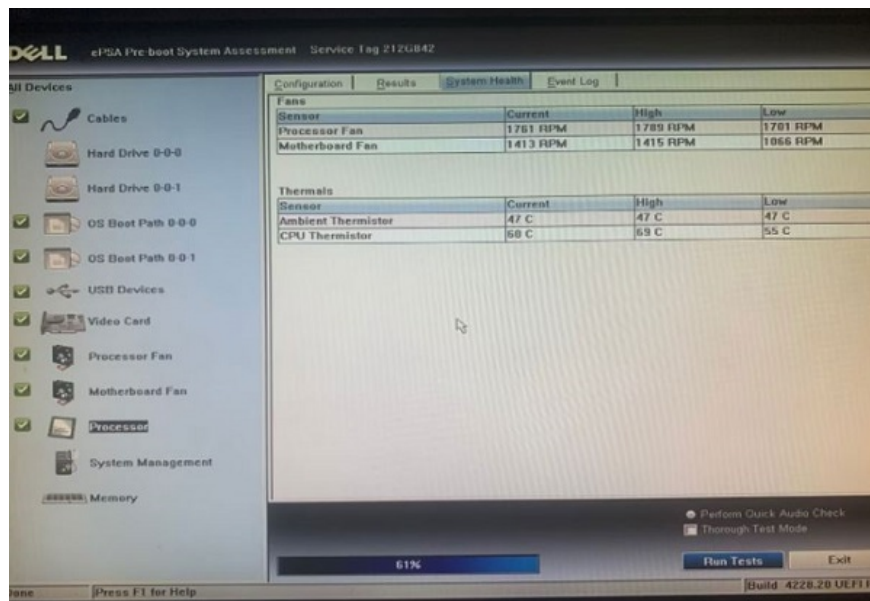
DELL ePSA Pre-boot System Assessment Service Tag 212G842

All Devices

Cables

Hard Drive 0-0-0

Hard Drive 0-0-1

OS Boot Path 0-0-0

OS Boot Path 0-0-1

USB Devices

Video Card

Processor Fan

Motherboard Fan

Processor

System Management

Memory

Configuration | Results | System Health | Event Log

Fans

| Sensor | Current | High | Low |
|---|---|---|---|
| Processor Fan | 1761 RPM | 1789 RPM | 1761 RPM |
| Motherboard Fan | 1413 RPM | 1415 RPM | 1066 RPM |

Thermals

| Sensor | Current | High | Low |
|---|---|---|---|
| Ambient Thermistor | 47 C | 47 C | 47 C |
| CPU Thermistor | 68 C | 69 C | 55 C |

Perform Quick Audio Check
Thorough Test Mode

61%

Run Tests

Exit

Done | Press F1 for Help

Build 4228.20 UEFI